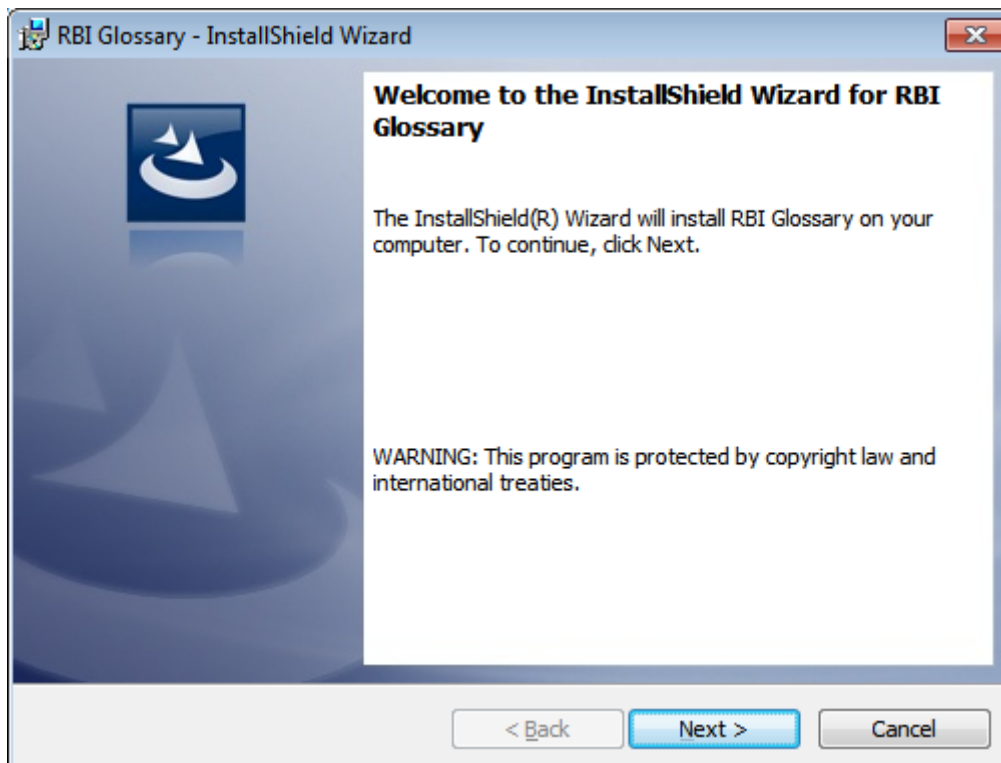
RBI Glossary - InstallShield Wizard

Welcome to the InstallShield Wizard for RBI Glossary

The InstallShield(R) Wizard will install RBI Glossary on your computer. To continue, click Next.

WARNING: This program is protected by copyright law and international treaties.

< Back

Next >

Cancel